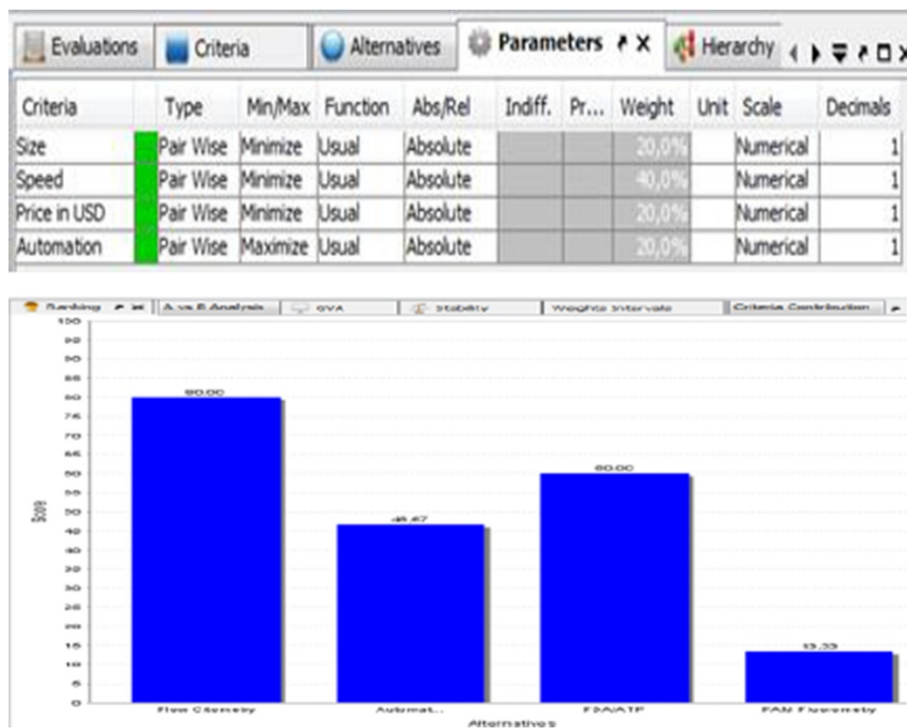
Evaluations | Criteria | Alternatives | Parameters | Hierarchy

| Criteria | | Type | Min/Max | Function | Abs/Rel | Indiff. | Pr... | Weight | Unit | Scale | Decimals |
|---|---|---|---|---|---|---|---|---|---|---|---|
| Size | | Pair Wise | Minimize | Usual | Absolute | | | 20,0% | | Numerical | 1 |
| Speed | | Pair Wise | Minimize | Usual | Absolute | | | 40,0% | | Numerical | 1 |
| Price in USD | | Pair Wise | Minimize | Usual | Absolute | | | 20,0% | | Numerical | 1 |
| Automation | | Pair Wise | Maximize | Usual | Absolute | | | 20,0% | | Numerical | 1 |

Ranking | A vs B Analysis | GVA | Stability | Weights Intervals | Criteria Contribution

100
95
90
85
80
75
70
65
60
55
50
45
40
35
30
25
20
15
10
5
0

Score

80.00
46.67
60.00
13.33

Flow Cytometry
Automat...
FDA/ATP
FAM Fluorometry

Alternatives